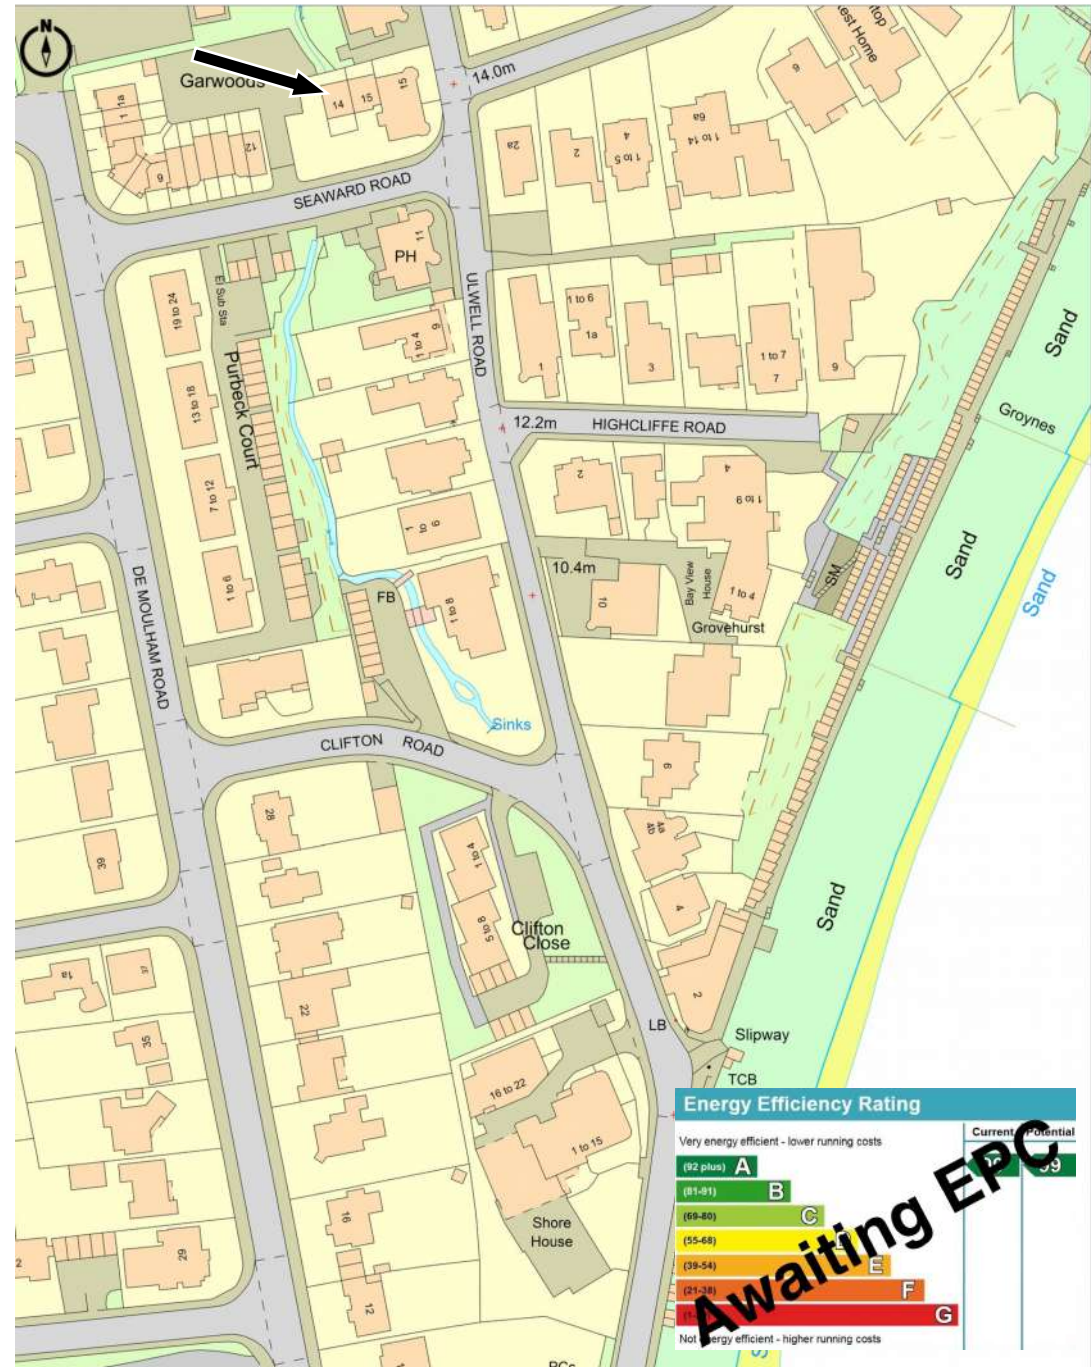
N

Garwoods

14 15 15

14.0m

1 1a

12

9

SEAWARD ROAD

est Home

top

9

2a

2

1 to 5

4

1 to 14

6a

PH

11

El Sub Sta

19 to 24

Purbeck Court

ULWELL ROAD

1 to 4

6

1 to 6

1a

1

3

1 to 7

7

9

Sand

Groynes

13 to 18

12.2m

HIGHCLIFFE ROAD

7 to 12

2

4

1 to 6

1 to 6

10.4m

Bay View House

1 to 4

SM

Sand

Sand

DE MOULHAM ROAD

1 to 6

FB

1 to 8

10

Grovehurst

Sinks

CLIFTON ROAD

6

28

4a

4b

39

1 to 4

Sand

5 to 8

Clifton Close

4

1a

37

22

2

35

LB

Slipway

TCB

16 to 22

1 to 15

16

Shore House

29

12

2

PCs

Energy Efficiency Rating

Very energy efficient - lower running costs

Current

Potential

(92 plus) A

(81-91) B

(69-80) C

(55-68) D

(39-54) E

(21-38) F

(1-20) G

Not energy efficient - higher running costs

Awaiting EPC